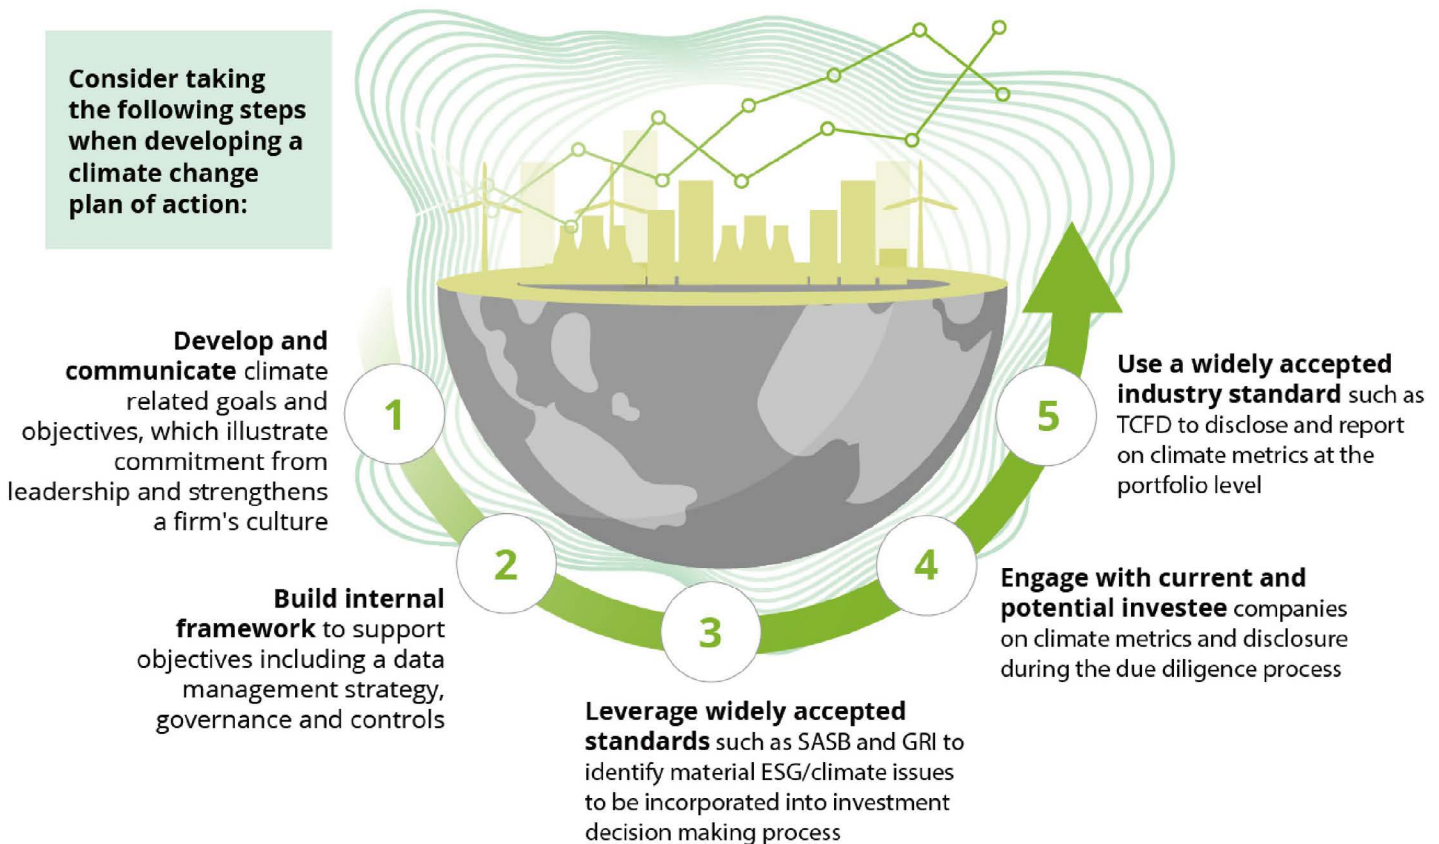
Consider taking the following steps when developing a climate change plan of action:

1

Develop and communicate climate related goals and objectives, which illustrate commitment from leadership and strengthens a firm's culture

2

Build internal framework to support objectives including a data management strategy, governance and controls

3

Leverage widely accepted standards such as SASB and GRI to identify material ESG/climate issues to be incorporated into investment decision making process

4

Engage with current and potential investee companies on climate metrics and disclosure during the due diligence process

5

Use a widely accepted industry standard such as TCFD to disclose and report on climate metrics at the portfolio level